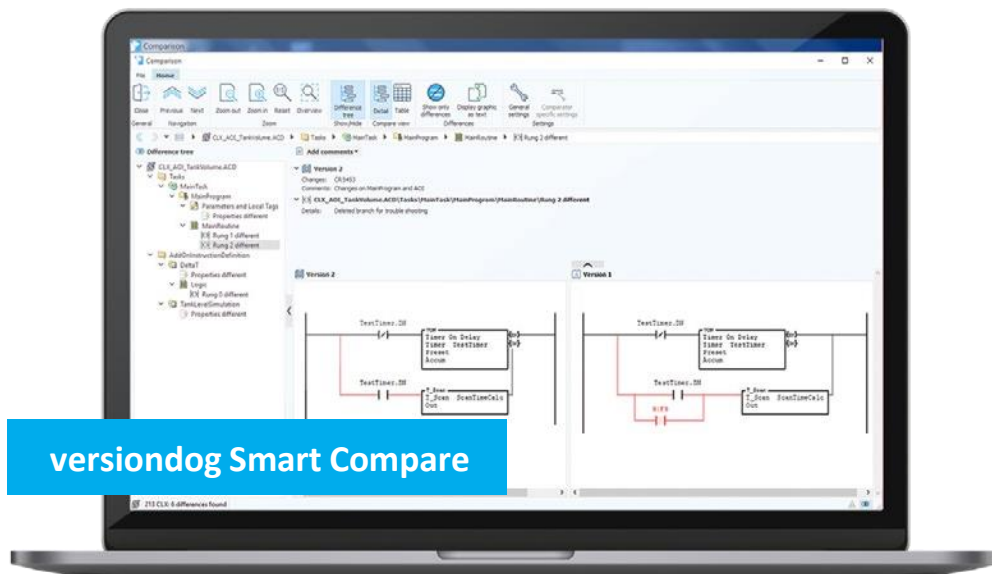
Comparison

Comparison

File Home

Close Previous Next Zoom out Zoom in Reset Overview Difference tree Detail Table Show only differences Display graphic as text General settings Comparator specific settings

General Navigation Zoom Show/Hide Compare view Differences Settings

CLX_AOI_TankVolume.ACD ▸ Tasks ▸ MainTask ▸ MainProgram ▸ MainRoutine ▸ Rung 2 different

Difference tree

CLX_AOI_TankVolume.ACD
Tasks
MainTask
MainProgram
Parameters and Local Tags
Properties different
MainRoutine
Rung 1 different
Rung 2 different
AddOnInstructionDefinition
DataT
Properties different
Logic
Rung 0 different
TankLevelSimulation
Properties different

Add comments

Version 2
Changes: CR3453
Comments: Changes on MainProgram and AOI

CLX_AOI_TankVolume.ACD\Tasks\MainTask\MainProgram\MainRoutine\Rung 2 different
Details: Deleted branch for trouble shooting

Version 2

TestTimer.DN
TON
Timer On Delay
Timer TestTimer
Preset
Accum
EN
DN

TestTimer.DN
T_Scan
T_Scan ScanTimeCalc
Out

Version 1

TestTimer.DN
TON
Timer On Delay
Timer TestTimer
Preset
Accum
EN
DN

TestTimer.DN
T_Scan
T_Scan ScanTimeCalc
Out

versiondog Smart Compare

213 CLX: 6 differences found